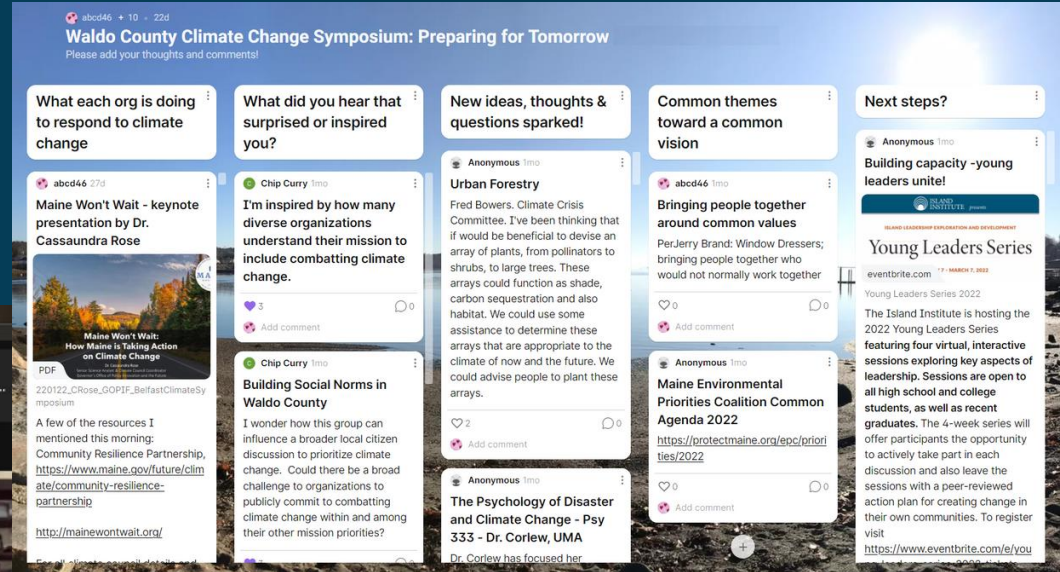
abcd46 + 10 · 22d

Waldo County Climate Change Symposium: Preparing for Tomorrow

Please add your thoughts and comments!

What each org is doing to respond to climate change

abcd46 27d

Maine Won't Wait - keynote presentation by Dr. Cassaundra Rose

Maine Won't Wait: How Maine is Taking Action on Climate Change

PDF

220122_CRose_GOPIF_BelfastClimateSymposium

A few of the resources I mentioned this morning: Community Resilience Partnership, https://www.maine.gov/future/climate/community-resilience-partnership

http://mainewontwait.org/

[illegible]

What did you hear that surprised or inspired you?

Chip Curry 1mo

I'm inspired by how many diverse organizations understand their mission to include combatting climate change.

3

0

Add comment

Chip Curry 1mo

Building Social Norms in Waldo County

I wonder how this group can influence a broader local citizen discussion to prioritize climate change. Could there be a broad challenge to organizations to publicly commit to combatting climate change within and among their other mission priorities?

New ideas, thoughts & questions sparked!

Anonymous 1mo

Urban Forestry

Fred Bowers. Climate Crisis Committee. I've been thinking that if would be beneficial to devise an array of plants, from pollinators to shrubs, to large trees. These arrays could function as shade, carbon sequestration and also habitat. We could use some assistance to determine these arrays that are appropriate to the climate of now and the future. We could advise people to plant these arrays.

2

0

Add comment

Anonymous 1mo

The Psychology of Disaster and Climate Change - Psy 333 - Dr. Corlew, UMA

Dr. Corlew has focused her

Common themes toward a common vision

abcd46 1mo

Bringing people together around common values

PerJerry Brand: Window Dressers; bringing people together who would not normally work together

0

0

Add comment

Anonymous 1mo

Maine Environmental Priorities Coalition Common Agenda 2022

https://protectmaine.org/epc/priorities/2022

0

0

Add comment

Next steps?

Anonymous 1mo

Building capacity -young leaders unite!

ISLAND INSTITUTE presents

ISLAND LEADERSHIP EXPLORATION AND DEVELOPMENT

Young Leaders Series

eventbrite.com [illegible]7 - MARCH 7, 2022

Young Leaders Series 2022

The Island Institute is hosting the 2022 Young Leaders Series featuring four virtual, interactive sessions exploring key aspects of leadership. Sessions are open to all high school and college students, as well as recent graduates. The 4-week series will offer participants the opportunity to actively take part in each discussion and also leave the sessions with a peer-reviewed action plan for creating change in their own communities. To register visit https://www.eventbrite.com/e/you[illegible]